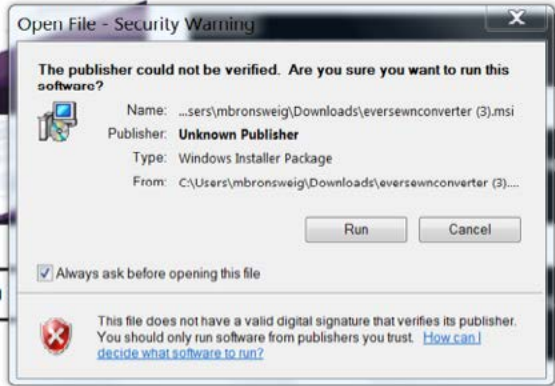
Open File - Security Warning

The publisher could not be verified. Are you sure you want to run this software?

Name: ...sers\mbronsweig\Downloads\eversewnconverter (3).msi
Publisher: Unknown Publisher
Type: Windows Installer Package
From: C:\Users\mbronsweig\Downloads\eversewnconverter (3)....

Run Cancel

Always ask before opening this file

This file does not have a valid digital signature that verifies its publisher. You should only run software from publishers you trust. How can I decide what software to run?